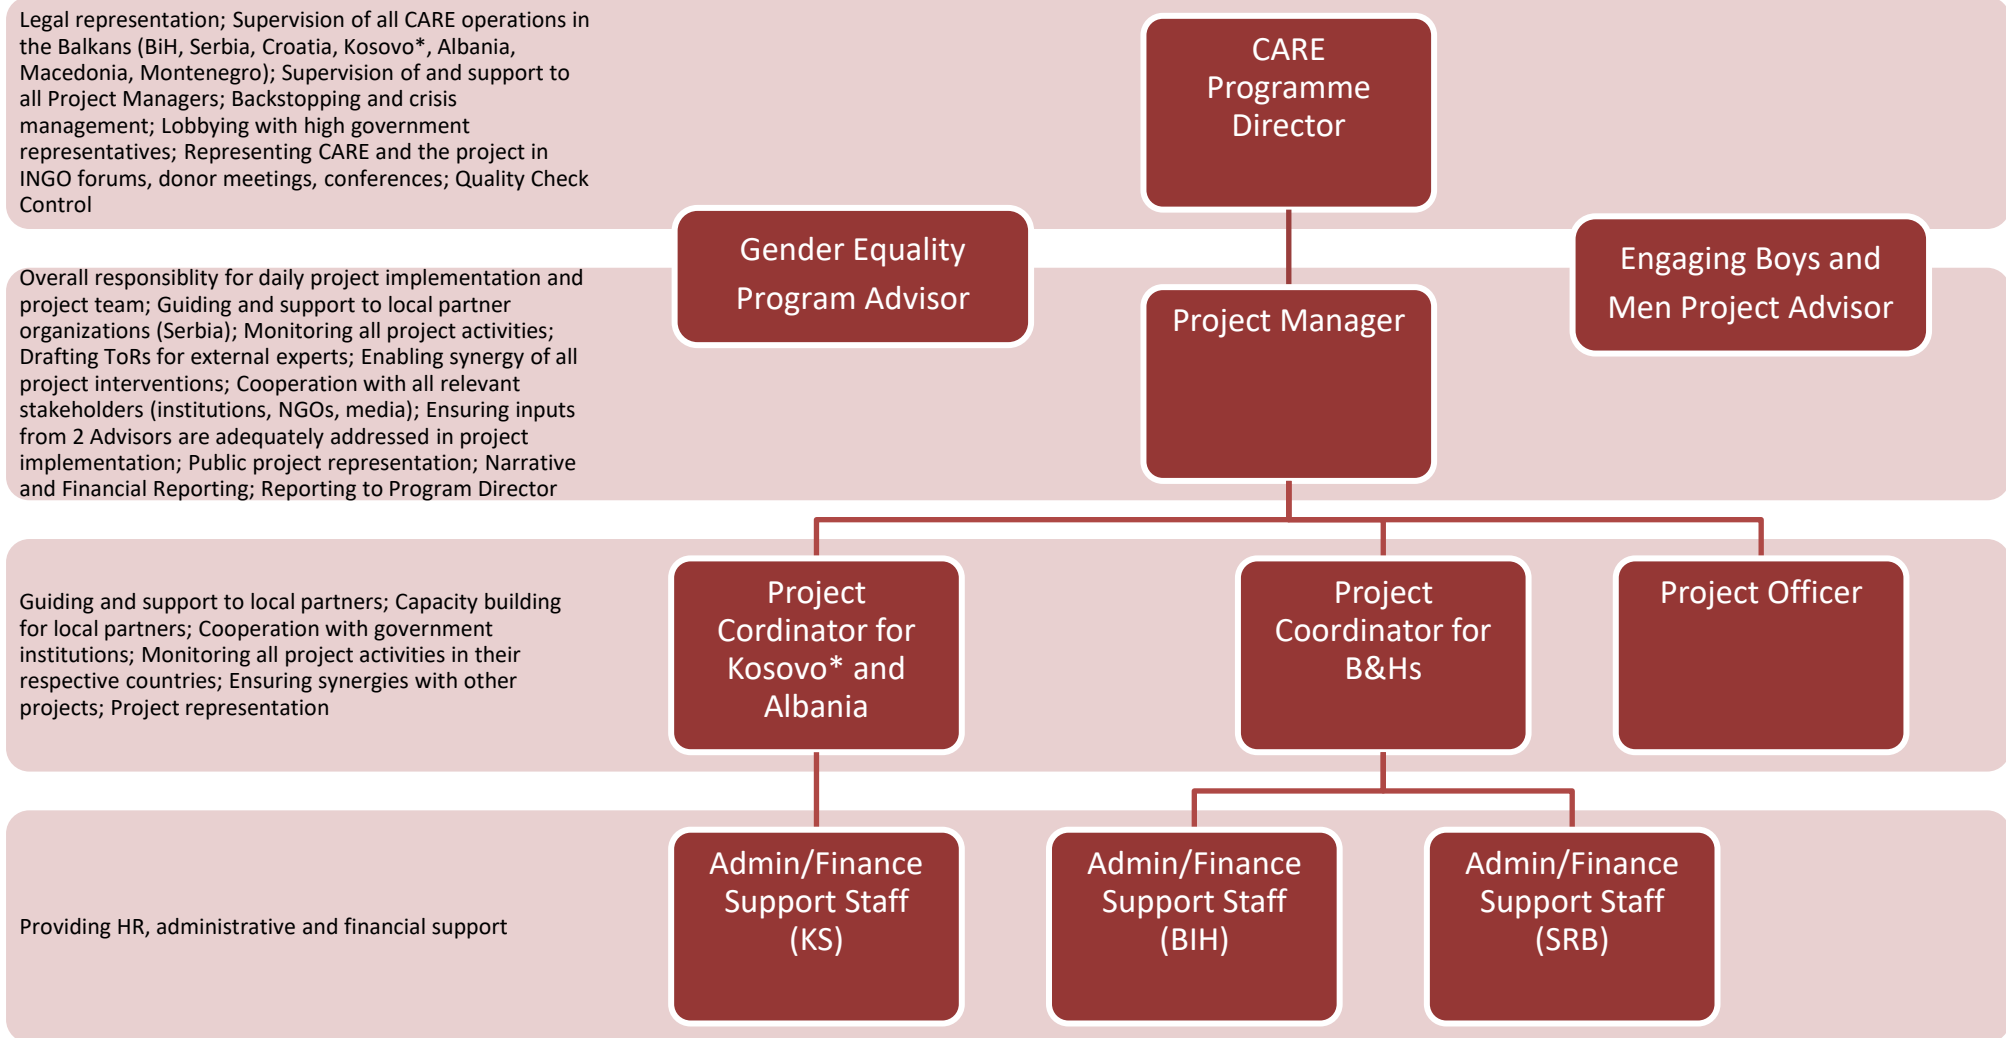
Legal representation; Supervision of all CARE operations in the Balkans (BiH, Serbia, Croatia, Kosovo*, Albania, Macedonia, Montenegro); Supervision of and support to all Project Managers; Backstopping and crisis management; Lobbying with high government representatives; Representing CARE and the project in INGO forums, donor meetings, conferences; Quality Check Control

CARE Programme Director

Gender Equality Program Advisor

Engaging Boys and Men Project Advisor

Overall responsiblity for daily project implementation and project team; Guiding and support to local partner organizations (Serbia); Monitoring all project activities; Drafting ToRs for external experts; Enabling synergy of all project interventions; Cooperation with all relevant stakeholders (institutions, NGOs, media); Ensuring inputs from 2 Advisors are adequately addressed in project implementation; Public project representation; Narrative and Financial Reporting; Reporting to Program Director

Project Manager

Guiding and support to local partners; Capacity building for local partners; Cooperation with government institutions; Monitoring all project activities in their respective countries; Ensuring synergies with other projects; Project representation

Project Cordinator for Kosovo* and Albania

Project Coordinator for B&Hs

Project Officer

Providing HR, administrative and financial support

Admin/Finance Support Staff (KS)

Admin/Finance Support Staff (BIH)

Admin/Finance Support Staff (SRB)